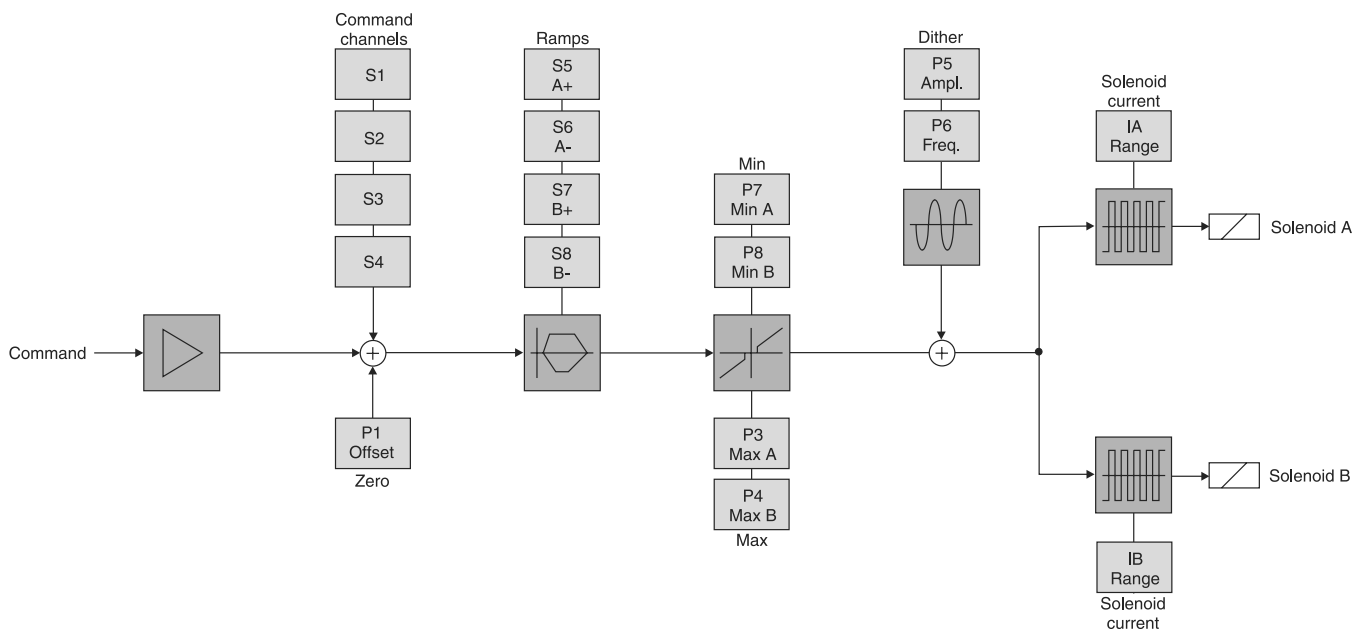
Command channels

S1

S2

S3

S4

Ramps

S5
A+

S6
A-

S7
B+

S8
B-

Dither

P5
Ampl.

P6
Freq.

Solenoid current

IA
Range

Min

P7
Min A

P8
Min B

Solenoid A

Command

P1
Offset

Zero

P3
Max A

P4
Max B

Max

Solenoid B

IB
Range

Solenoid current